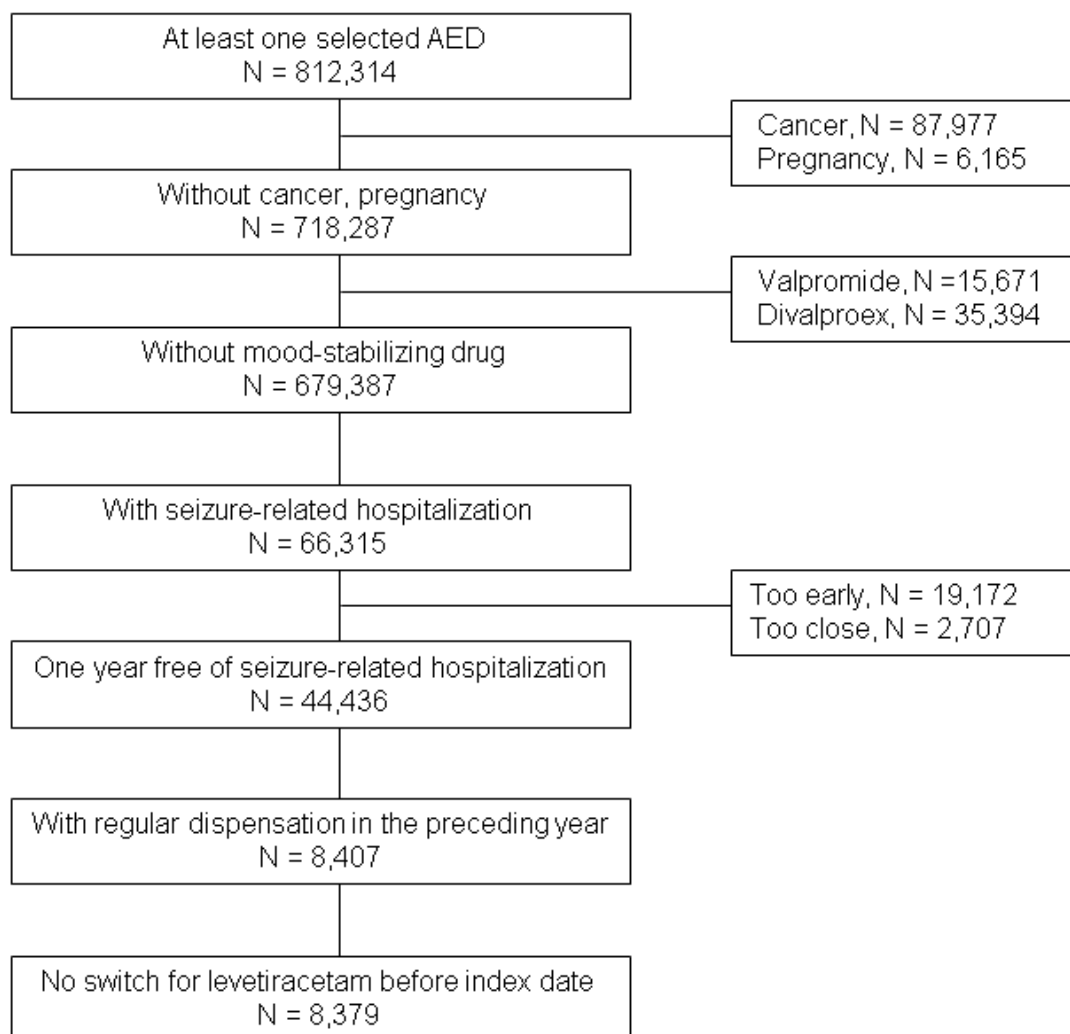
At least one selected AED
N = 812,314

Cancer, N = 87,977
Pregnancy, N = 6,165

Without cancer, pregnancy
N = 718,287

Valpromide, N =15,671
Divalproex, N = 35,394

Without mood-stabilizing drug
N = 679,387

With seizure-related hospitalization
N = 66,315

Too early, N = 19,172
Too close, N = 2,707

One year free of seizure-related hospitalization
N = 44,436

With regular dispensation in the preceding year
N = 8,407

No switch for levetiracetam before index date
N = 8,379